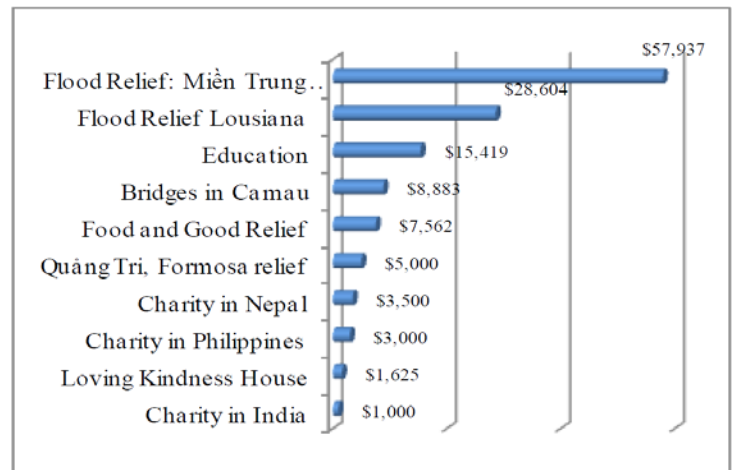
Flood Relief: Miền Trung..
$57,937

Flood Relief Lousiana
$28,604

Education
$15,419

Bridges in Camau
$8,883

Food and Good Relief
$7,562

Quảng Tri, Formosa relief
$5,000

Charity in Nepal
$3,500

Charity in Philippines
$3,000

Loving Kindness House
$1,625

Charity in India
$1,000